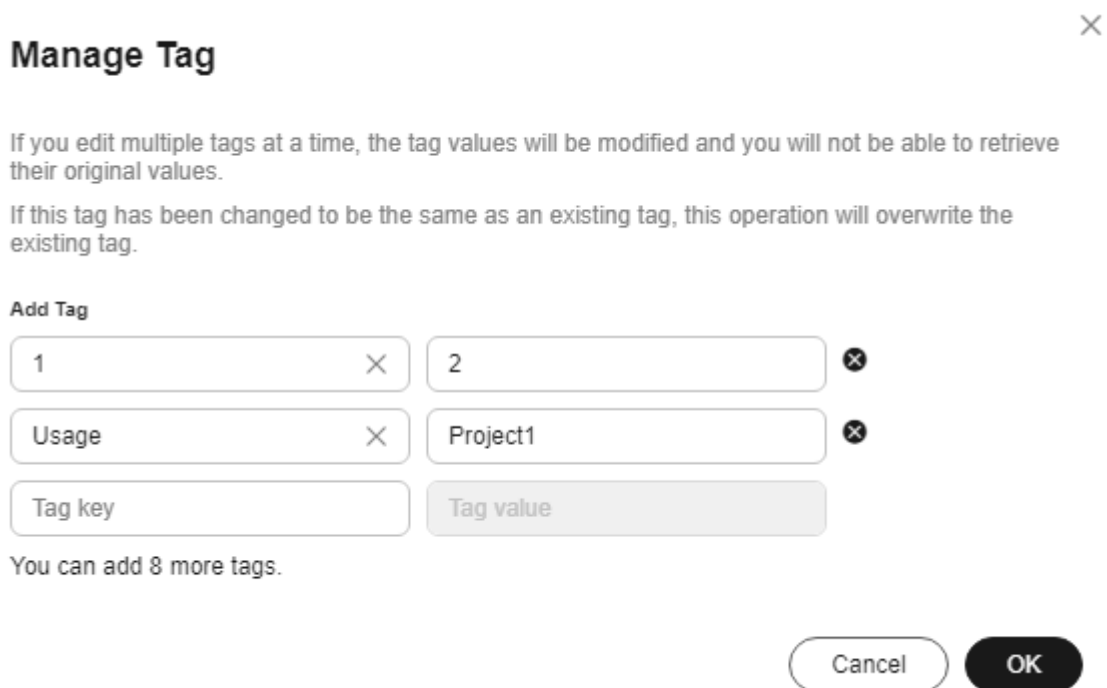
Manage Tag

If you edit multiple tags at a time, the tag values will be modified and you will not be able to retrieve their original values.

If this tag has been changed to be the same as an existing tag, this operation will overwrite the existing tag.

Add Tag

1 | 2

Usage | Project1

Tag key | Tag value

You can add 8 more tags.

Cancel OK